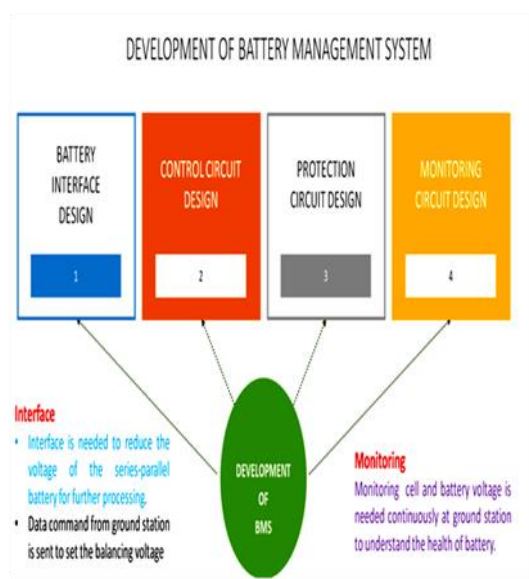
DEVELOPMENT OF BATTERY MANAGEMENT SYSTEM

BATTERY INTERFACE DESIGN

1

CONTROL CIRCUIT DESIGN

2

PROTECTION CIRCUIT DESIGN

3

MONITORING CIRCUIT DESIGN

4

Interface

• Interface is needed to reduce the voltage of the series-parallel battery for further processing.

• Data command from ground station is sent to set the balancing voltage

DEVELOPMENT OF BMS

Monitoring

Monitoring cell and battery voltage is needed continuously at ground station to understand the health of battery.